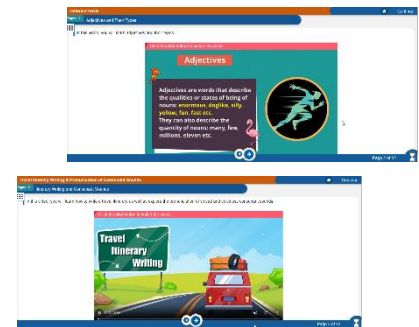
Adjectives and Their Types

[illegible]

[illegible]

Adjectives

Adjectives are words that describe the qualities or states of being of nouns: enormous, doglike, silly, yellow, fun, fast etc. They can also describe the quantity of nouns: many, few, millions, eleven etc.

Page 1 of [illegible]

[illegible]

Itinerary Writing and Grammar Topic

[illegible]

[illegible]

Travel Itinerary Writing

Page 1 of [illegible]